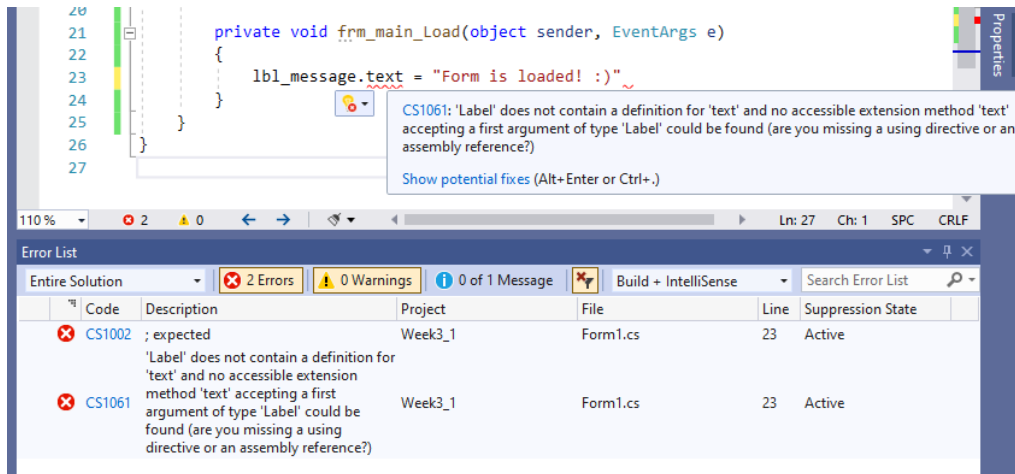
20
21 private void frm_main_Load(object sender, EventArgs e)
22 {
23 lbl_message.text = "Form is loaded! :)"
24 }
25 }
26 }
27

CS1061: 'Label' does not contain a definition for 'text' and no accessible extension method 'text' accepting a first argument of type 'Label' could be found (are you missing a using directive or an assembly reference?)

Show potential fixes (Alt+Enter or Ctrl+.)

Properties

110 % 2 0 Ln: 27 Ch: 1 SPC CRLF

Error List

Entire Solution 2 Errors 0 Warnings 0 of 1 Message Build + IntelliSense Search Error List

| Code | Description | Project | File | Line | Suppression State |
|---|---|---|---|---|---|
| CS1002 | ; expected | Week3_1 | Form1.cs | 23 | Active |
| CS1061 | 'Label' does not contain a definition for 'text' and no accessible extension method 'text' accepting a first argument of type 'Label' could be found (are you missing a using directive or an assembly reference?) | Week3_1 | Form1.cs | 23 | Active |